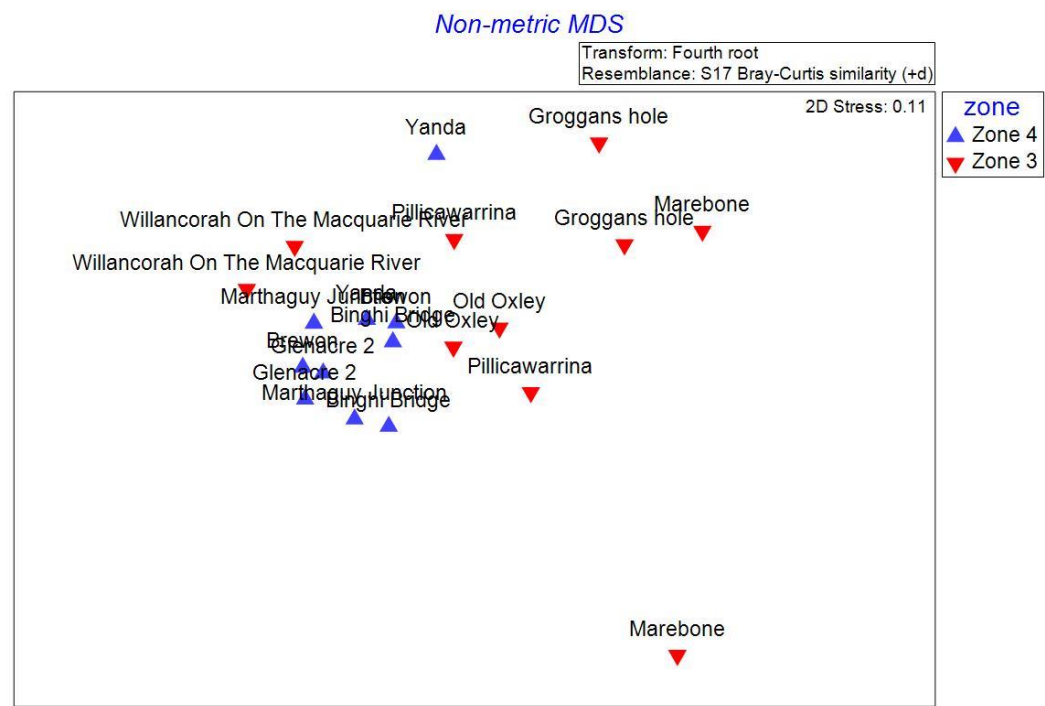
Non-metric MDS

Transform: Fourth root
Resemblance: S17 Bray-Curtis similarity (+d)

2D Stress: 0.11

zone
Zone 4
Zone 3

Yanda
Groggans hole
Marebone
Willancorah On The Macquarie River
Pillicawarrina
Groggans hole
Willancorah On The Macquarie River
Marthaguy Junction
Brewon
Yanda
Old Oxley
Binghi Bridge
Old Oxley
Brewon
Glenacre 2
Pillicawarrina
Glenacre 2
Marthaguy Junction
Binghi Bridge
Marebone